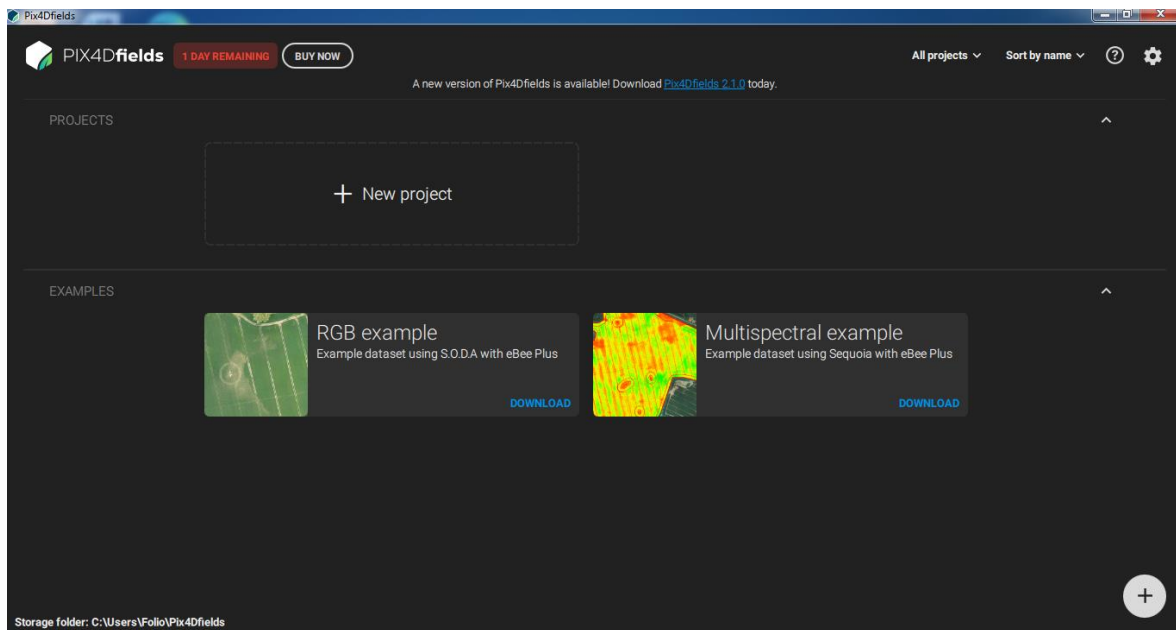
Pix4Dfields

PIX4Dfields 1 DAY REMAINING BUY NOW

All projects Sort by name

A new version of Pix4Dfields is available! Download Pix4Dfields 2.1.0 today.

PROJECTS

+ New project

EXAMPLES

RGB example
Example dataset using S.O.D.A with eBee Plus
DOWNLOAD

Multispectral example
Example dataset using Sequoia with eBee Plus
DOWNLOAD

Storage folder: C:\Users\Folio\Pix4Dfields

+